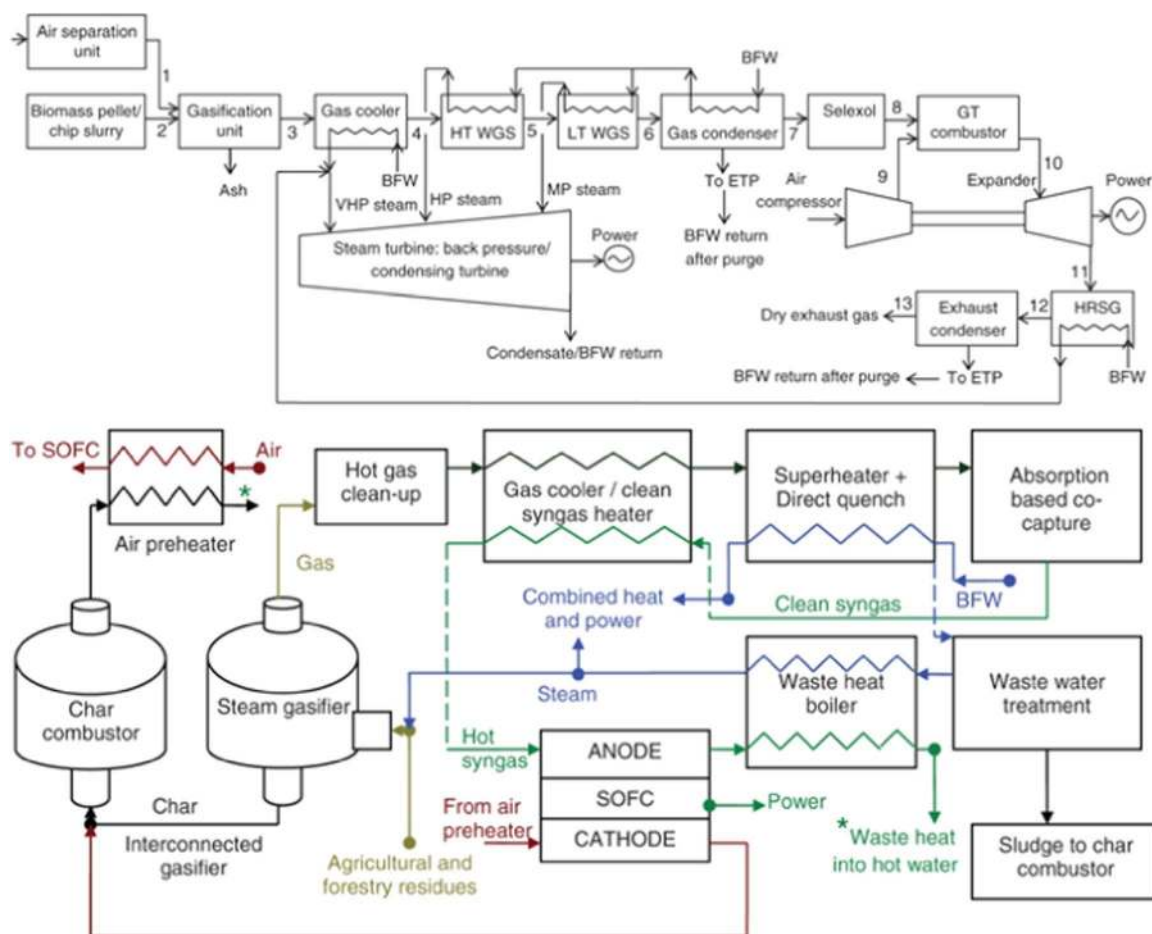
Air separation unit

1

Biomass pellet/ chip slurry

2

Gasification unit

3

Ash

Gas cooler

4

BFW

VHP steam

HP steam

HT WGS

5

MP steam

LT WGS

6

BFW

Gas condenser

7

To ETP

BFW return after purge

Selexol

8

GT combustor

9

Air compressor

10

Expander

Power

Steam turbine: back pressure/ condensing turbine

Power

Condensate/BFW return

11

HRSG

12

Exhaust condenser

13

Dry exhaust gas

BFW return after purge

To ETP

BFW

To SOFC

Air

*

Air preheater

Hot gas clean-up

Gas

Gas cooler / clean syngas heater

Superheater + Direct quench

Absorption based co-capture

Combined heat and power

Clean syngas

BFW

Steam

Waste heat boiler

Waste water treatment

Char combustor

Steam gasifier

Hot syngas

ANODE

SOFC

CATHODE

Power

From air preheater

Char

Interconnected gasifier

Agricultural and forestry residues

* Waste heat into hot water

Sludge to char combustor